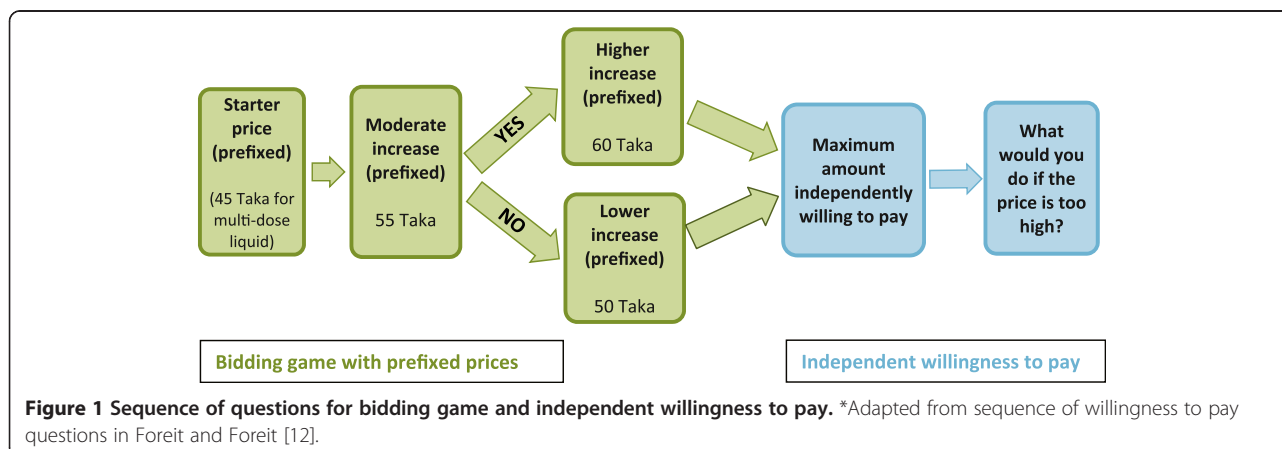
Starter price (prefixed)

(45 Taka for multi-dose liquid)

Moderate increase (prefixed)

55 Taka

YES

NO

Higher increase (prefixed)

60 Taka

Lower increase (prefixed)

50 Taka

Maximum amount independently willing to pay

What would you do if the price is too high?

Bidding game with prefixed prices

Independent willingness to pay

**Figure 1 Sequence of questions for bidding game and independent willingness to pay.** *Adapted from sequence of willingness to pay questions in Foreit and Foreit [12].